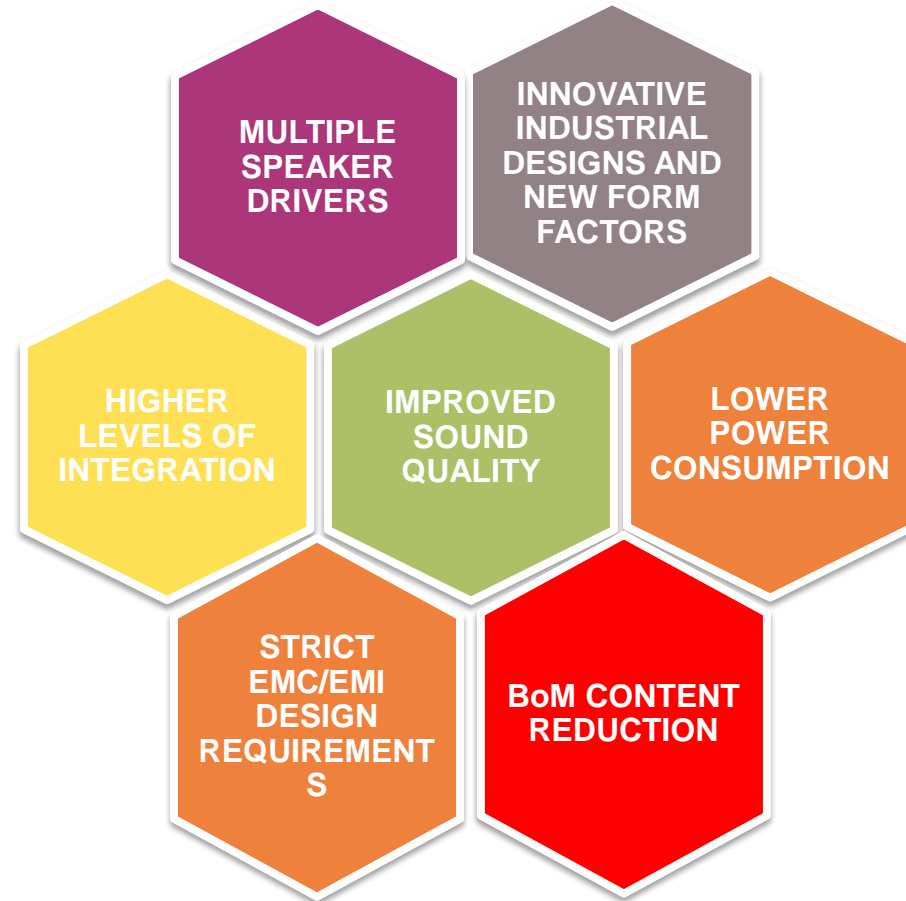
MULTIPLE SPEAKER DRIVERS

INNOVATIVE INDUSTRIAL DESIGNS AND NEW FORM FACTORS

HIGHER LEVELS OF INTEGRATION

IMPROVED SOUND QUALITY

LOWER POWER CONSUMPTION

STRICT EMC/EMI DESIGN REQUIREMENT S

BoM CONTENT REDUCTION